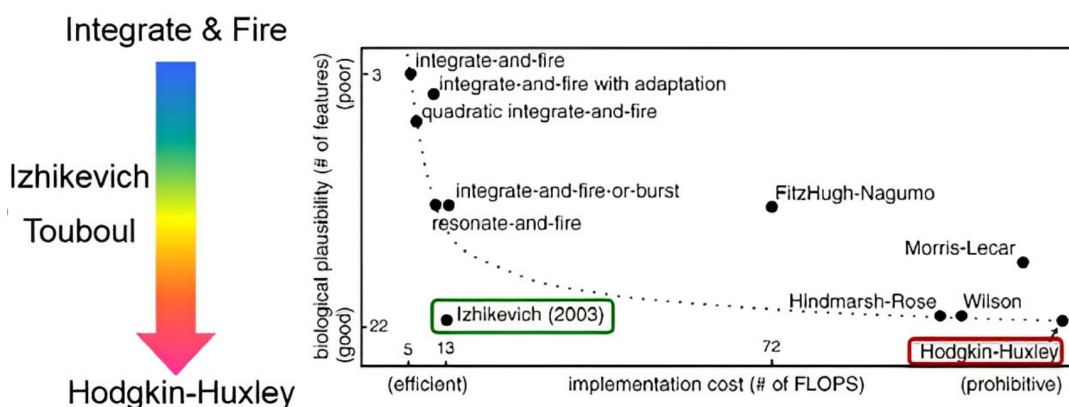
Integrate & Fire

Izhikevich

Touboul

Hodgkin-Huxley

biological plausibility (# of features)

(poor)

(good)

3

22

integrate-and-fire

integrate-and-fire with adaptation

quadratic integrate-and-fire

integrate-and-fire-or-burst

resonate-and-fire

FitzHugh-Nagumo

Morris-Lecar

Hindmarsh-Rose

Wilson

Izhikevich (2003)

Hodgkin-Huxley

5

13

72

(efficient)

implementation cost (# of FLOPS)

(prohibitive)